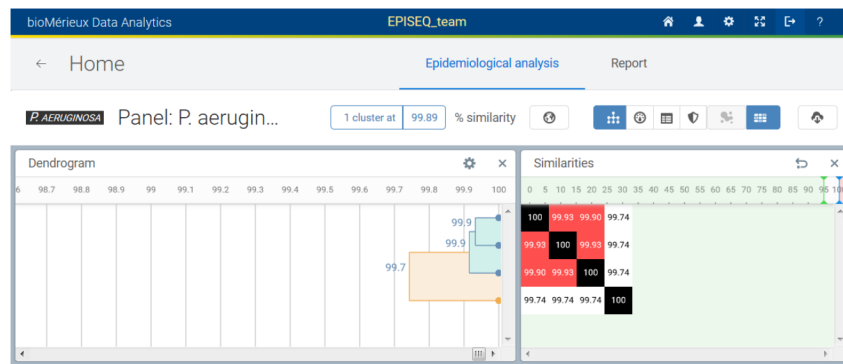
bioMérieux Data Analytics EPISEQ_team ?

← Home

Epidemiological analysis Report

P. AERUGINOSA Panel: P. aerugin...

1 cluster at 99.89 % similarity

Dendrogram

6 98.7 98.8 98.9 99 99.1 99.2 99.3 99.4 99.5 99.6 99.7 99.8 99.9 100

99.9
99.9
99.7

Similarities

0 5 10 15 20 25 30 35 40 45 50 55 60 65 70 75 80 85 90 95 100

| 100 | 99.93 | 99.90 | 99.74 |
|---|---|---|---|
| 99.93 | 100 | 99.93 | 99.74 |
| 99.90 | 99.93 | 100 | 99.74 |
| 99.74 | 99.74 | 99.74 | 100 |